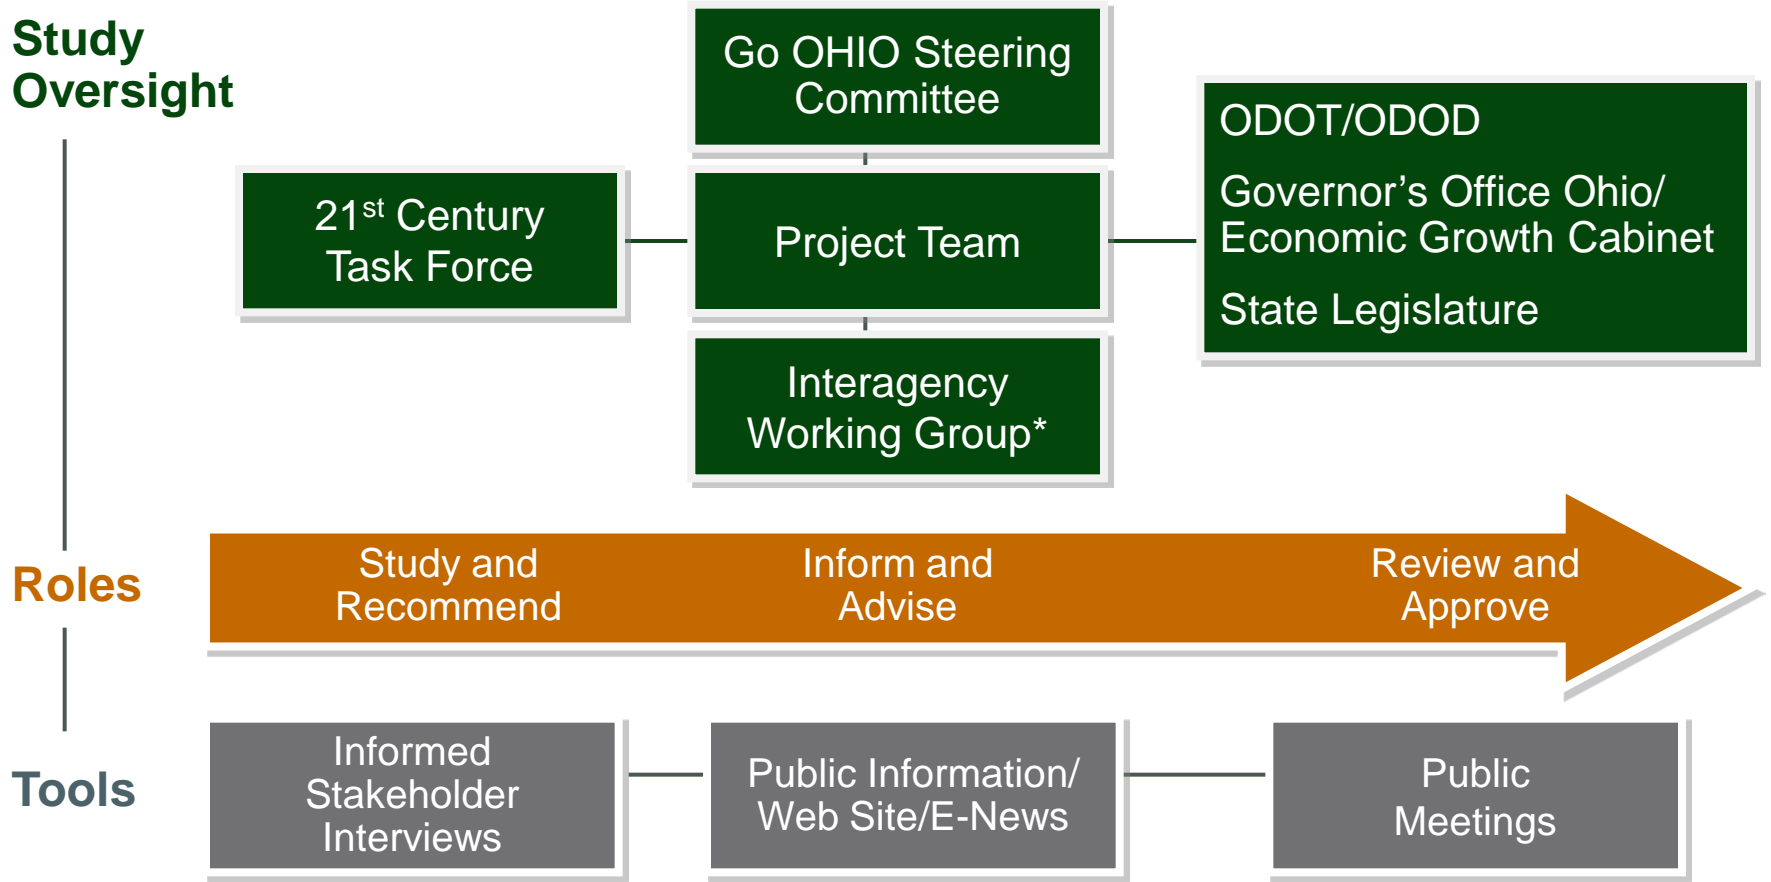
Study Oversight

Go OHIO Steering Committee

21$^{st}$ Century Task Force

Project Team

ODOT/ODOD

Governor’s Office Ohio/ Economic Growth Cabinet

State Legislature

Interagency Working Group*

Roles

Study and Recommend

Inform and Advise

Review and Approve

Tools

Informed Stakeholder Interviews

Public Information/ Web Site/E-News

Public Meetings